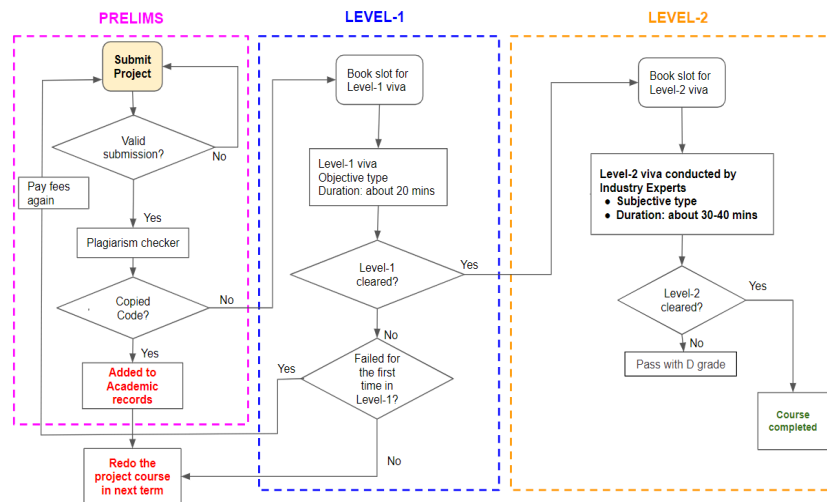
PRELIMS

LEVEL-1

LEVEL-2

Submit Project

Valid submission?

No

Pay fees again

Yes

Plagiarism checker

Copied Code?

No

Yes

Added to Academic records

Redo the project course in next term

Book slot for Level-1 viva

Level-1 viva
Objective type
Duration: about 20 mins

Level-1 cleared?

Yes

No

Failed for the first time in Level-1?

Yes

No

Book slot for Level-2 viva

Level-2 viva conducted by Industry Experts
- Subjective type
- Duration: about 30-40 mins

Level-2 cleared?

Yes

No

Pass with D grade

Course completed